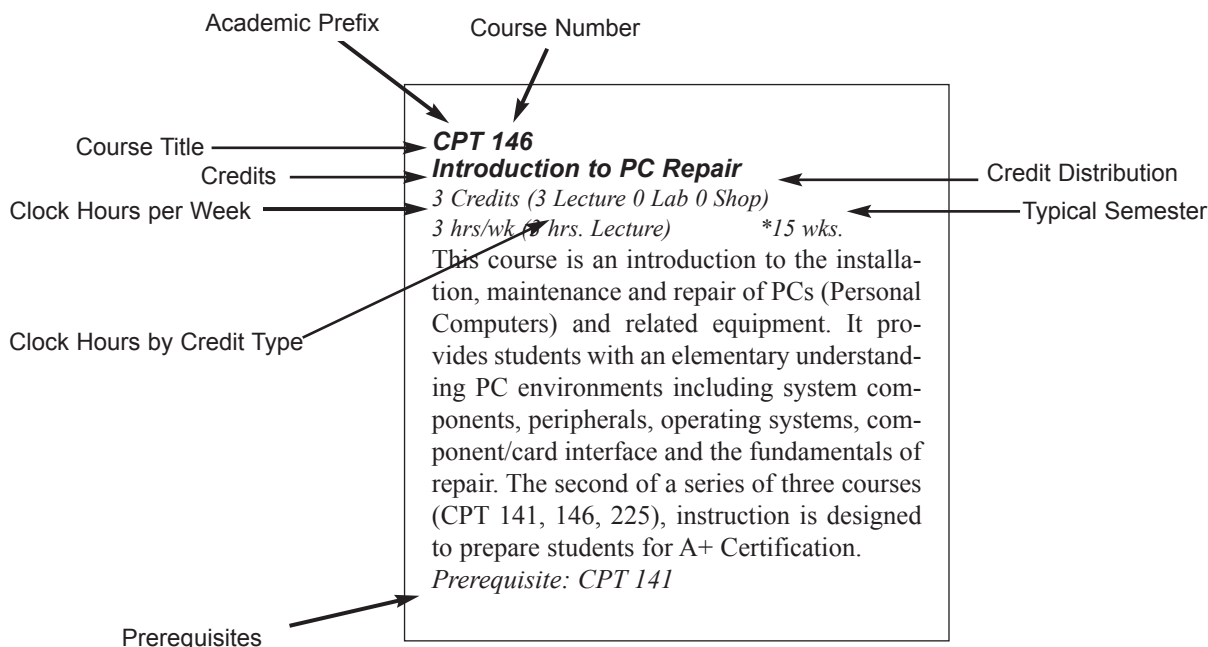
Academic Prefix

Course Number

Course Title

Credits

Clock Hours per Week

CPT 146
Introduction to PC Repair
3 Credits (3 Lecture 0 Lab 0 Shop)
3 hrs/wk (3 hrs. Lecture) *15 wks.

Credit Distribution

Typical Semester

This course is an introduction to the installation, maintenance and repair of PCs (Personal Computers) and related equipment. It provides students with an elementary understanding PC environments including system components, peripherals, operating systems, component/card interface and the fundamentals of repair. The second of a series of three courses (CPT 141, 146, 225), instruction is designed to prepare students for A+ Certification.
Prerequisite: CPT 141

Clock Hours by Credit Type

Prerequisites